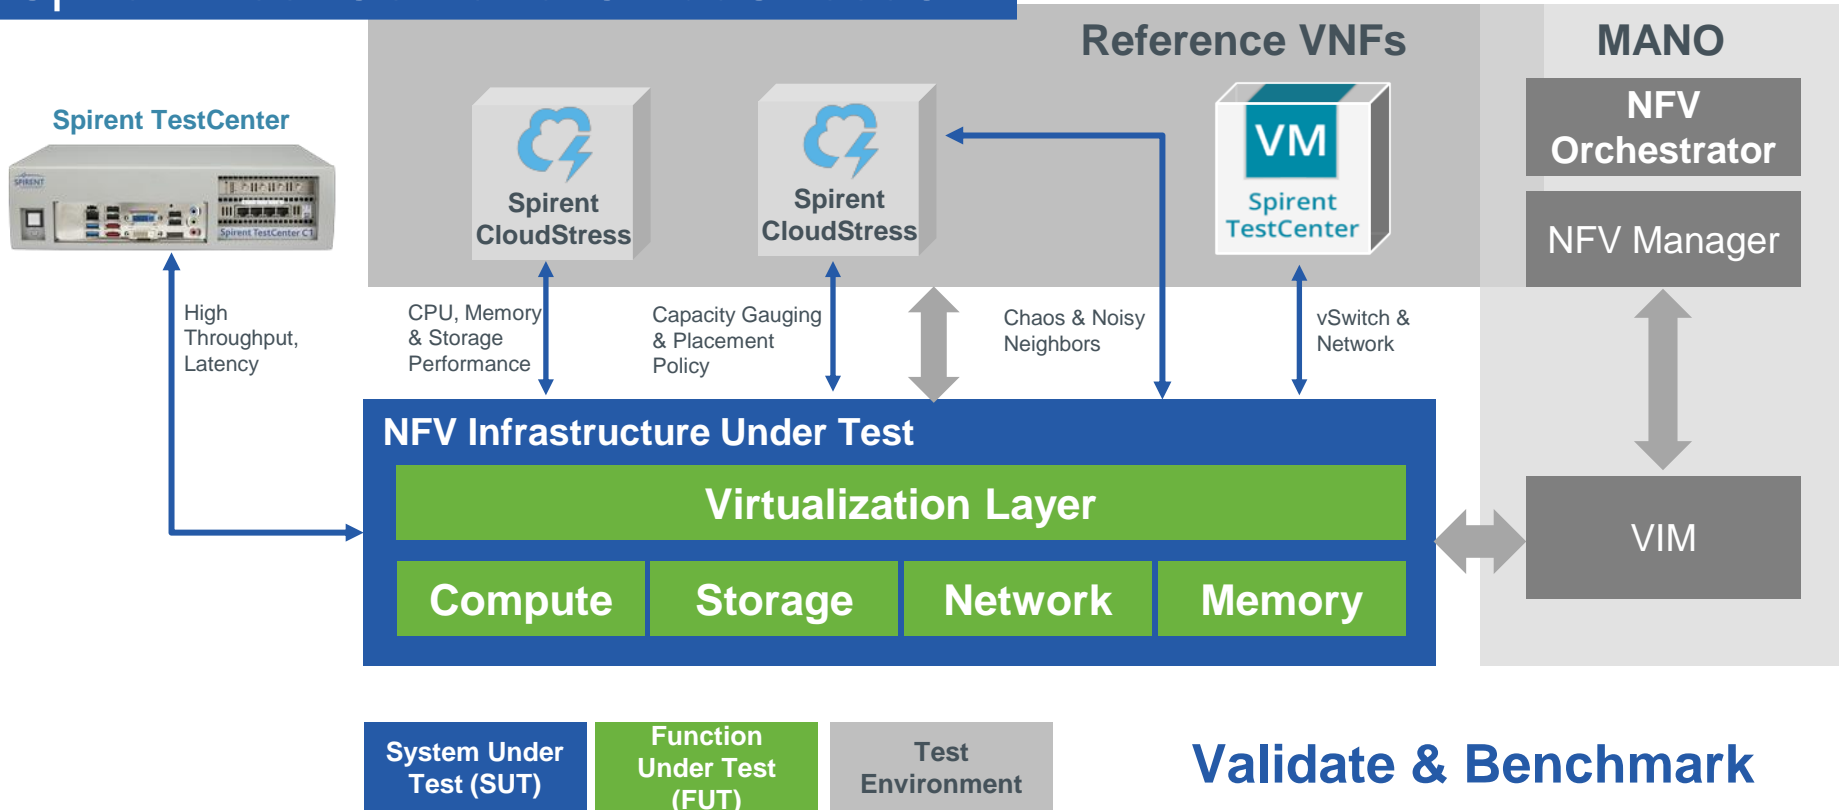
Reference VNFs

MANO

Spirent TestCenter

Spirent TestCenter C1

Spirent CloudStress

Spirent CloudStress

VM

Spirent TestCenter

NFV Orchestrator

NFV Manager

High Throughput, Latency

CPU, Memory & Storage Performance

Capacity Gauging & Placement Policy

Chaos & Noisy Neighbors

vSwitch & Network

NFV Infrastructure Under Test

Virtualization Layer

Compute

Storage

Network

Memory

VIM

System Under Test (SUT)

Function Under Test (FUT)

Test Environment

Validate & Benchmark